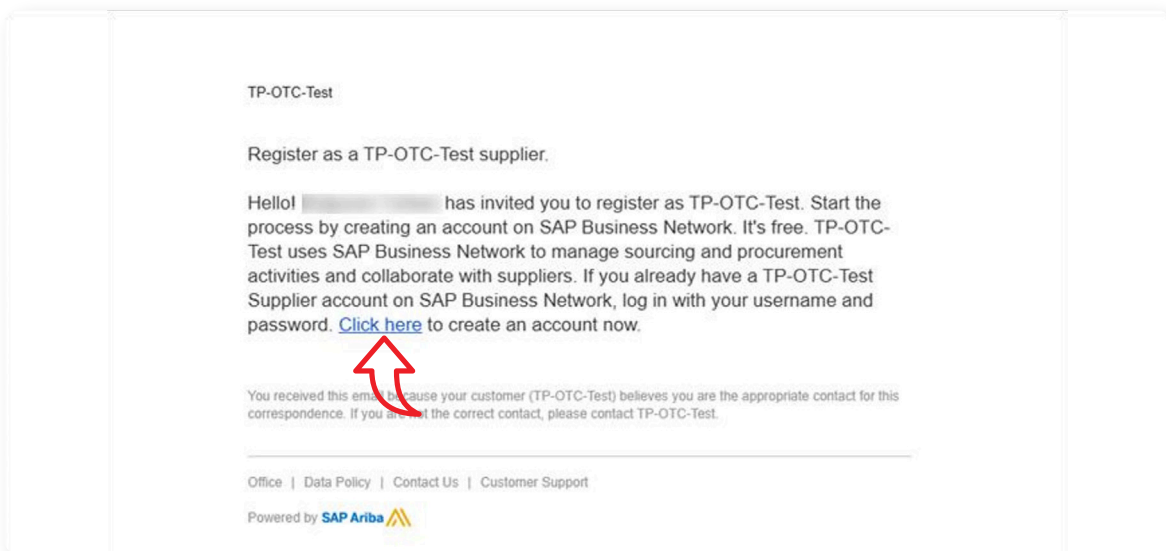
TP-OTC-Test

Register as a TP-OTC-Test supplier.

Hello! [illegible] has invited you to register as TP-OTC-Test. Start the process by creating an account on SAP Business Network. It's free. TP-OTC-Test uses SAP Business Network to manage sourcing and procurement activities and collaborate with suppliers. If you already have a TP-OTC-Test Supplier account on SAP Business Network, log in with your username and password. Click here to create an account now.

You received this email because your customer (TP-OTC-Test) believes you are the appropriate contact for this correspondence. If you are not the correct contact, please contact TP-OTC-Test.

Office | Data Policy | Contact Us | Customer Support

Powered by SAP Ariba